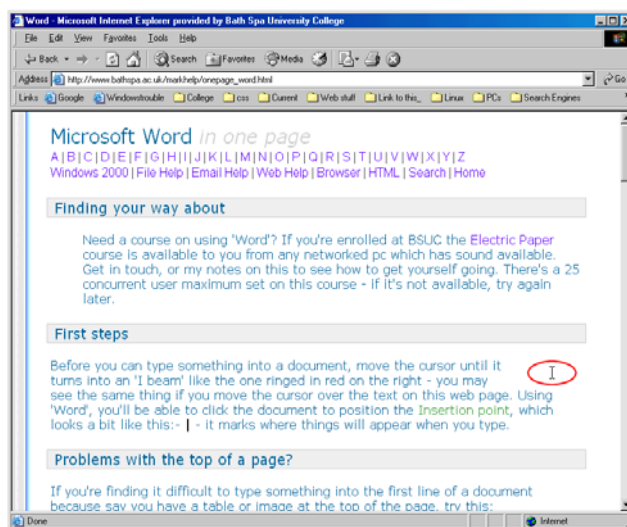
Word - Microsoft Internet Explorer provided by Bath Spa University College

File Edit View Favorites Tools Help

Back Search Favorites Media

Address http://www.bathspa.ac.uk/markhelp/onepage_word.html Go

Links Google Windowstrouble College css Current Web stuff Link to this_ Linux PCs Search Engines

Microsoft Word in one page

A | B | C | D | E | F | G | H | I | J | K | L | M | N | O | P | Q | R | S | T | U | V | W | X | Y | Z

Windows 2000 | File Help | Email Help | Web Help | Browser | HTML | Search | Home

Finding your way about

Need a course on using 'Word'? If you're enrolled at BSUC the Electric Paper course is available to you from any networked pc which has sound available. Get in touch, or my notes on this to see how to get yourself going. There's a 25 concurrent user maximum set on this course - if it's not available, try again later.

First steps

Before you can type something into a document, move the cursor until it turns into an 'I beam' like the one ringed in red on the right - you may see the same thing if you move the cursor over the text on this web page. Using 'Word', you'll be able to click the document to position the Insertion point, which looks a bit like this:- | - it marks where things will appear when you type.

Problems with the top of a page?

If you're finding it difficult to type something into the first line of a document because say you have a table or image at the top of the page, try this:

Done Internet